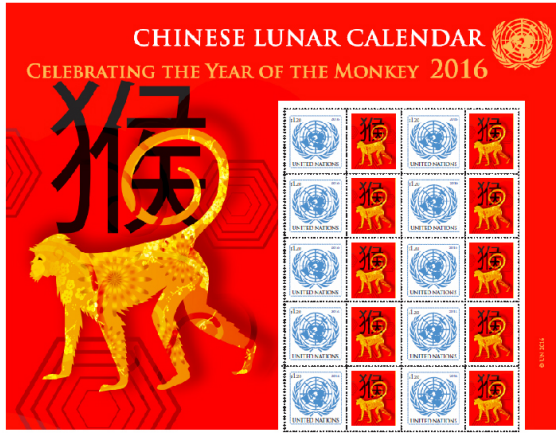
CHINESE LUNAR CALENDAR
CELEBRATING THE YEAR OF THE MONKEY 2016

猴

$1.20 2016 UNITED NATIONS
猴
$1.20 2016 UNITED NATIONS
猴
$1.20 2016 UNITED NATIONS
猴
$1.20 2016 UNITED NATIONS
猴
$1.20 2016 UNITED NATIONS
猴
$1.20 2016 UNITED NATIONS
猴
$1.20 2016 UNITED NATIONS
猴
$1.20 2016 UNITED NATIONS
猴
$1.20 2016 UNITED NATIONS
猴
$1.20 2016 UNITED NATIONS
猴

© UN 2016